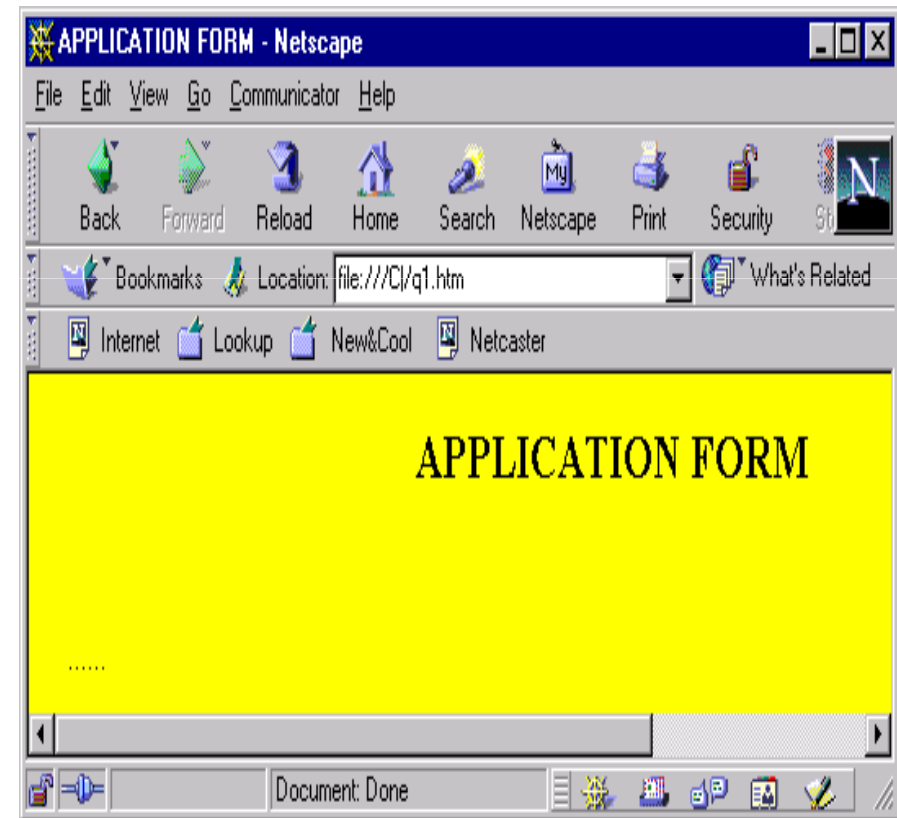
APPLICATION FORM - Netscape

File Edit View Go Communicator Help

Back Forward Reload Home Search Netscape Print Security St

Bookmarks Location: file:///C|/q1.htm What's Related

Internet Lookup New&Cool Netcaster

APPLICATION FORM

......

Document: Done